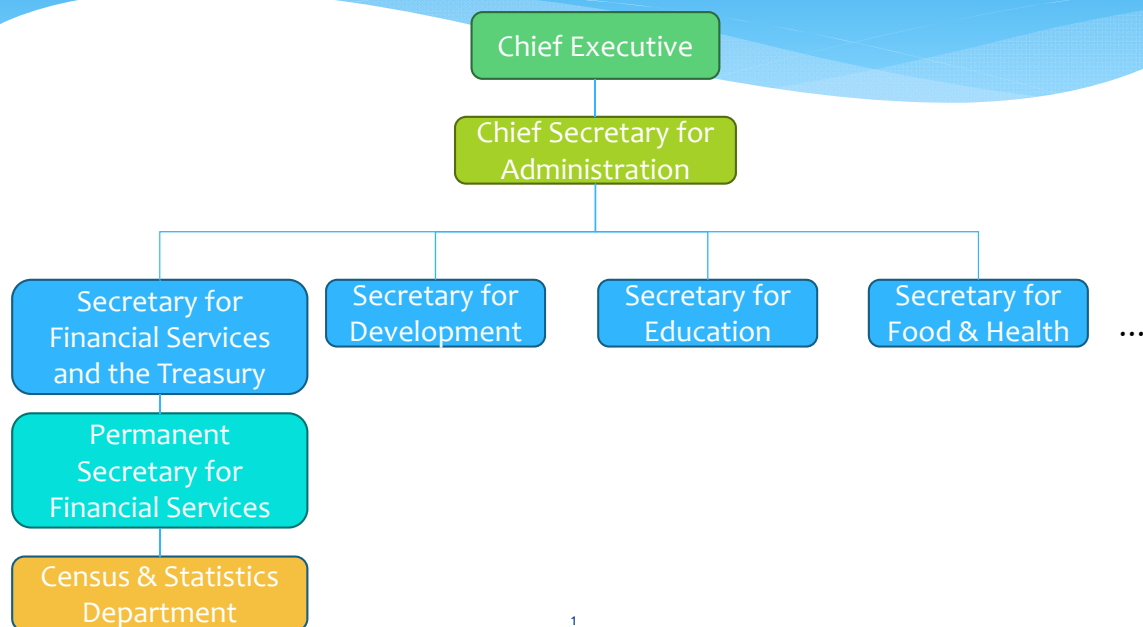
Chief Executive

Chief Secretary for Administration

Secretary for Financial Services and the Treasury

Secretary for Development

Secretary for Education

Secretary for Food & Health

…

Permanent Secretary for Financial Services

Census & Statistics Department

1